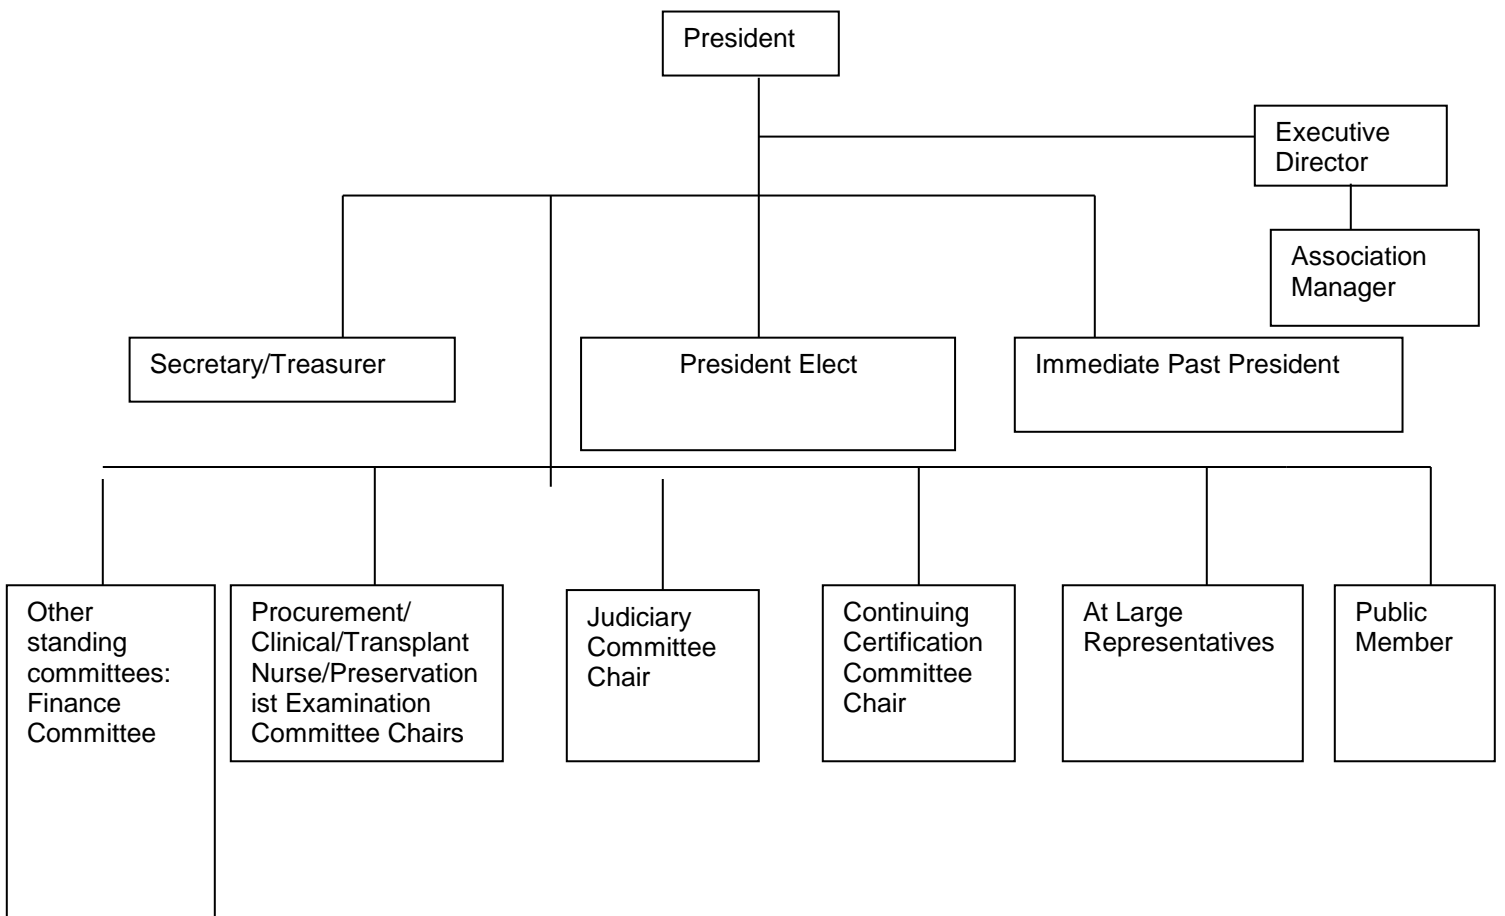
President

Executive Director

Association Manager

Secretary/Treasurer

President Elect

Immediate Past President

Other standing committees: Finance Committee

Procurement/ Clinical/Transplant Nurse/Preservationist Examination Committee Chairs

Judiciary Committee Chair

Continuing Certification Committee Chair

At Large Representatives

Public Member